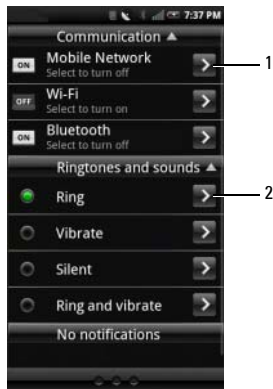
7:37 PM

Communication ▲

ON Mobile Network
Select to turn off

OFF Wi-Fi
Select to turn on

ON Bluetooth
Select to turn off

Ringtones and sounds ▲

Ring

Vibrate

Silent

Ring and vibrate

No notifications

1

2